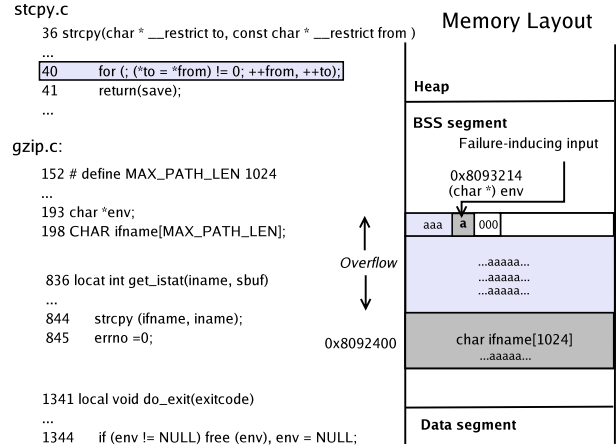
stcpy.c

36 strcpy(char * __restrict to, const char * __restrict from )
...
40 for (; (*to = *from) != 0; ++from, ++to);
41 return(save);
...

gzip.c:

152 # define MAX_PATH_LEN 1024
...
193 char *env;
198 CHAR ifname[MAX_PATH_LEN];

836 locat int get_istat(iname, sbuf)
...
844 strcpy (ifname, iname);
845 errno =0;

1341 local void do_exit(exitcode)
...
1344 if (env != NULL) free (env), env = NULL;

Memory Layout

Heap

BSS segment

Failure-inducing input

0x8093214
(char *) env

aaa a 000

Overflow

...aaaaa...
...aaaaa...
...aaaaa...

0x8092400

char ifname[1024]
...aaaaa...

Data segment